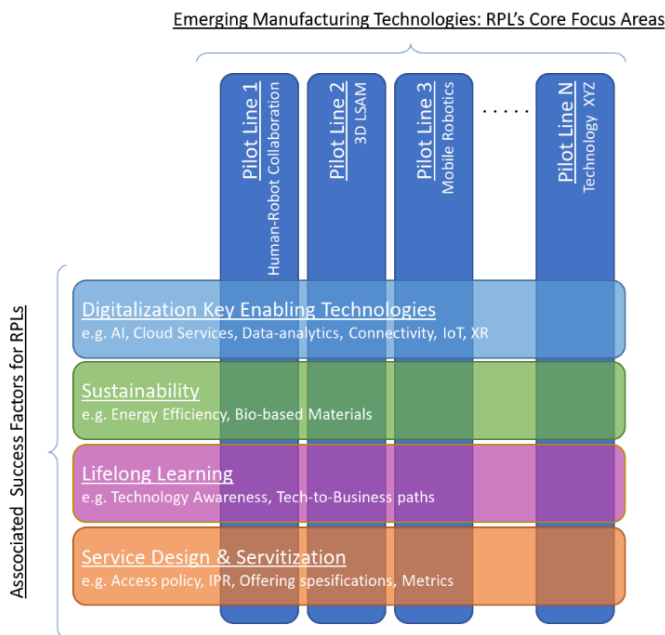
Emerging Manufacturing Technologies: RPL's Core Focus Areas

Pilot Line 1
Human-Robot Collaboration

Pilot Line 2
3D LSAM

Pilot Line 3
Mobile Robotics

. . . . .

Pilot Line N
Technology XYZ

Asscociated Success Factors for RPLs

Digitalization Key Enabling Technologies
e.g. AI, Cloud Services, Data-analytics, Connectivity, IoT, XR

Sustainability
e.g. Energy Efficiency, Bio-based Materials

Lifelong Learning
e.g. Technology Awareness, Tech-to-Business paths

Service Design & Servitization
e.g. Access policy, IPR, Offering spesifications, Metrics